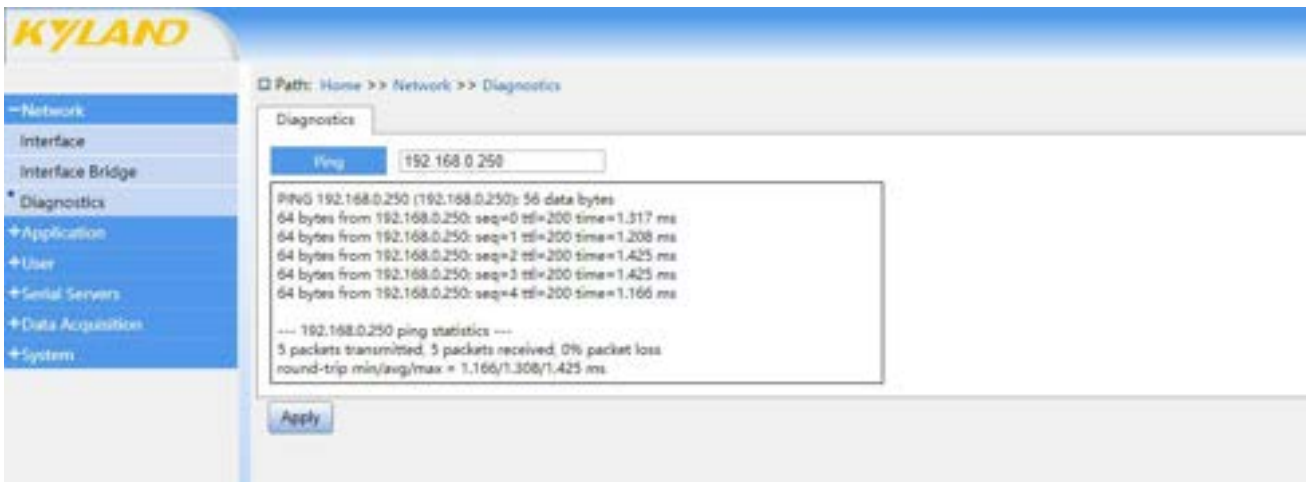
KYLAND

Path: Home >> Network >> Diagnostics

−Network
Interface
Interface Bridge
Diagnostics
+Application
+User
+Serial Servers
+Data Acquisition
+System

Diagnostics

Ping 192.168.0.250

PING 192.168.0.250 (192.168.0.250): 56 data bytes
64 bytes from 192.168.0.250: seq=0 ttl=200 time=1.317 ms
64 bytes from 192.168.0.250: seq=1 ttl=200 time=1.208 ms
64 bytes from 192.168.0.250: seq=2 ttl=200 time=1.425 ms
64 bytes from 192.168.0.250: seq=3 ttl=200 time=1.425 ms
64 bytes from 192.168.0.250: seq=4 ttl=200 time=1.166 ms

--- 192.168.0.250 ping statistics ---
5 packets transmitted, 5 packets received, 0% packet loss
round-trip min/avg/max = 1.166/1.308/1.425 ms

Apply